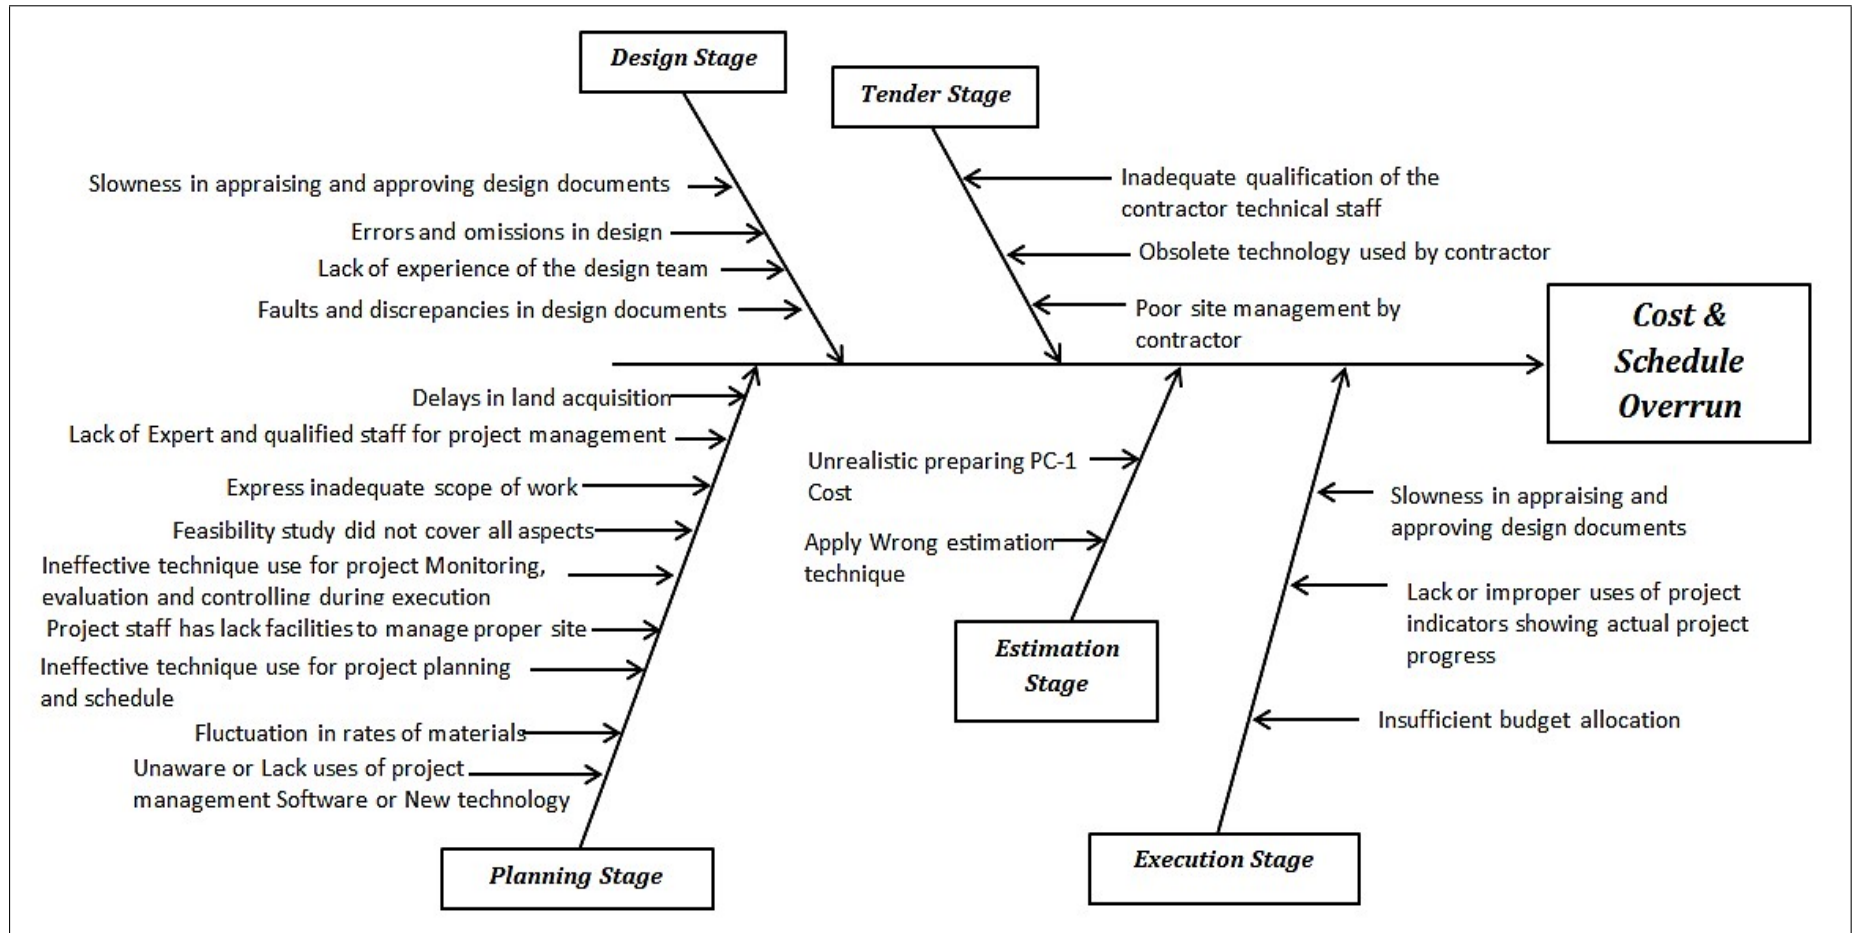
Design Stage

Slowness in appraising and approving design documents

Errors and omissions in design

Lack of experience of the design team

Faults and discrepancies in design documents

Tender Stage

Inadequate qualification of the contractor technical staff

Obsolete technology used by contractor

Poor site management by contractor

Cost & Schedule Overrun

Delays in land acquisition

Lack of Expert and qualified staff for project management

Express inadequate scope of work

Feasibility study did not cover all aspects

Ineffective technique use for project Monitoring, evaluation and controlling during execution

Project staff has lack facilities to manage proper site

Ineffective technique use for project planning and schedule

Fluctuation in rates of materials

Unaware or Lack uses of project management Software or New technology

Planning Stage

Unrealistic preparing PC-1 Cost

Apply Wrong estimation technique

Estimation Stage

Slowness in appraising and approving design documents

Lack or improper uses of project indicators showing actual project progress

Insufficient budget allocation

Execution Stage